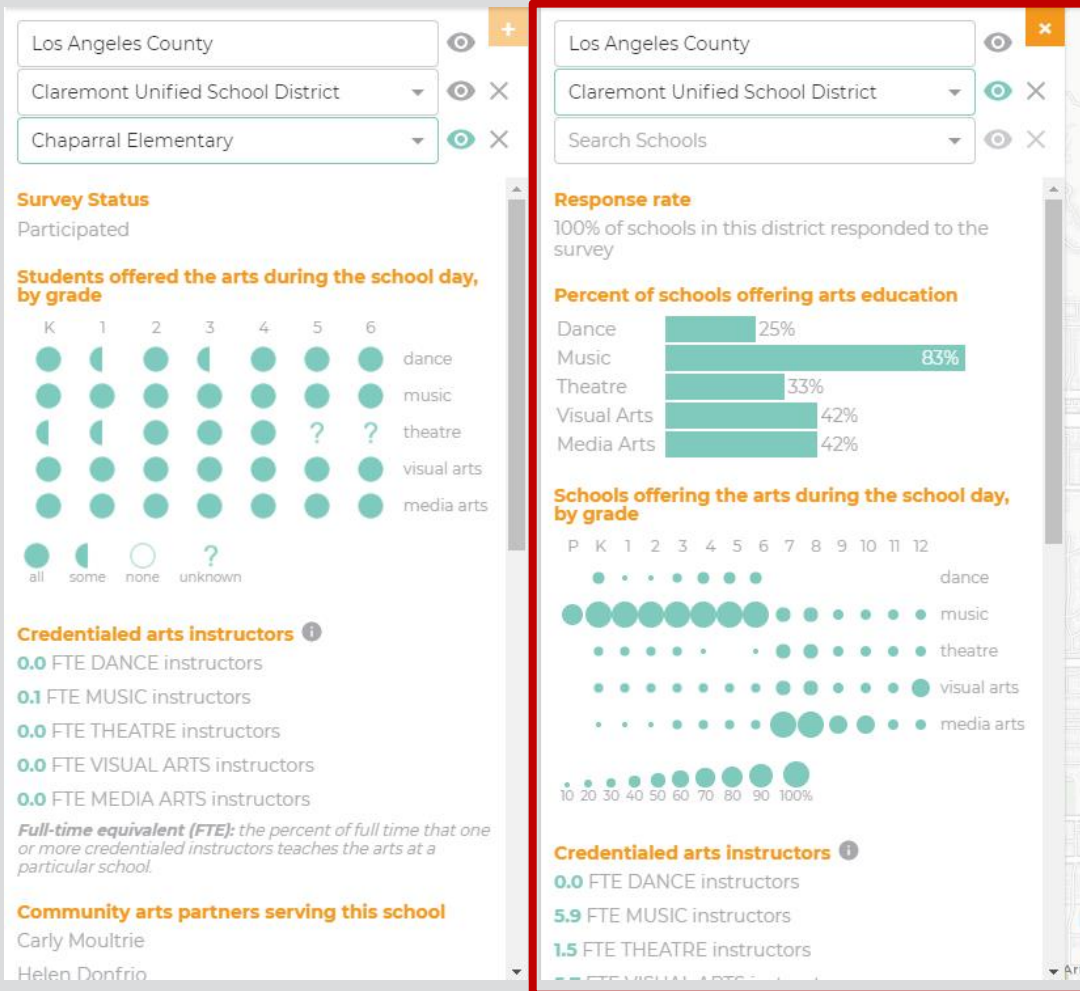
+

Los Angeles County

Claremont Unified School District

Chaparral Elementary

Survey Status

Participated

Students offered the arts during the school day, by grade

| K | 1 | 2 | 3 | 4 | 5 | 6 | |
|---|---|---|---|---|---|---|---|
| | | | | | | | dance |
| | | | | | | | music |
| | | | | | ? | ? | theatre |
| | | | | | | | visual arts |
| | | | | | | | media arts |

all some none ? unknown

Credentialed arts instructors

0.0 FTE DANCE instructors

0.1 FTE MUSIC instructors

0.0 FTE THEATRE instructors

0.0 FTE VISUAL ARTS instructors

0.0 FTE MEDIA ARTS instructors

Full-time equivalent (FTE): the percent of full time that one or more credentialed instructors teaches the arts at a particular school.

Community arts partners serving this school

Carly Moultrie

Helen Donfrio

×

Los Angeles County

Claremont Unified School District

Search Schools

Response rate

100% of schools in this district responded to the survey

Percent of schools offering arts education

Dance 25%

Music 83%

Theatre 33%

Visual Arts 42%

Media Arts 42%

Schools offering the arts during the school day, by grade

P K 1 2 3 4 5 6 7 8 9 10 11 12

dance

music

theatre

visual arts

media arts

10 20 30 40 50 60 70 80 90 100%

Credentialed arts instructors

0.0 FTE DANCE instructors

5.9 FTE MUSIC instructors

1.5 FTE THEATRE instructors

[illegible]